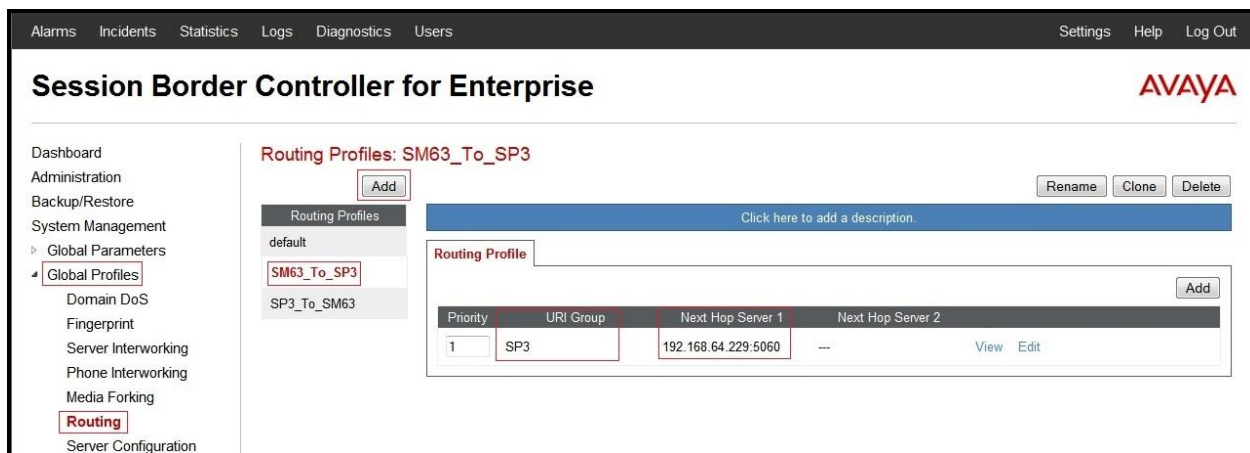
Alarms Incidents Statistics Logs Diagnostics Users

Settings Help Log Out

Session Border Controller for Enterprise

AVAYA

Dashboard
Administration
Backup/Restore
System Management
Global Parameters
Global Profiles
Domain DoS
Fingerprint
Server Interworking
Phone Interworking
Media Forking
Routing
Server Configuration

Routing Profiles: SM63_To_SP3

Add

Rename Clone Delete

Routing Profiles
default
SM63_To_SP3
SP3_To_SM63

Click here to add a description.

Routing Profile

Add

| Priority | URI Group | Next Hop Server 1 | Next Hop Server 2 | | |
|---|---|---|---|---|---|
| 1 | SP3 | 192.168.64.229:5060 | --- | View | Edit |